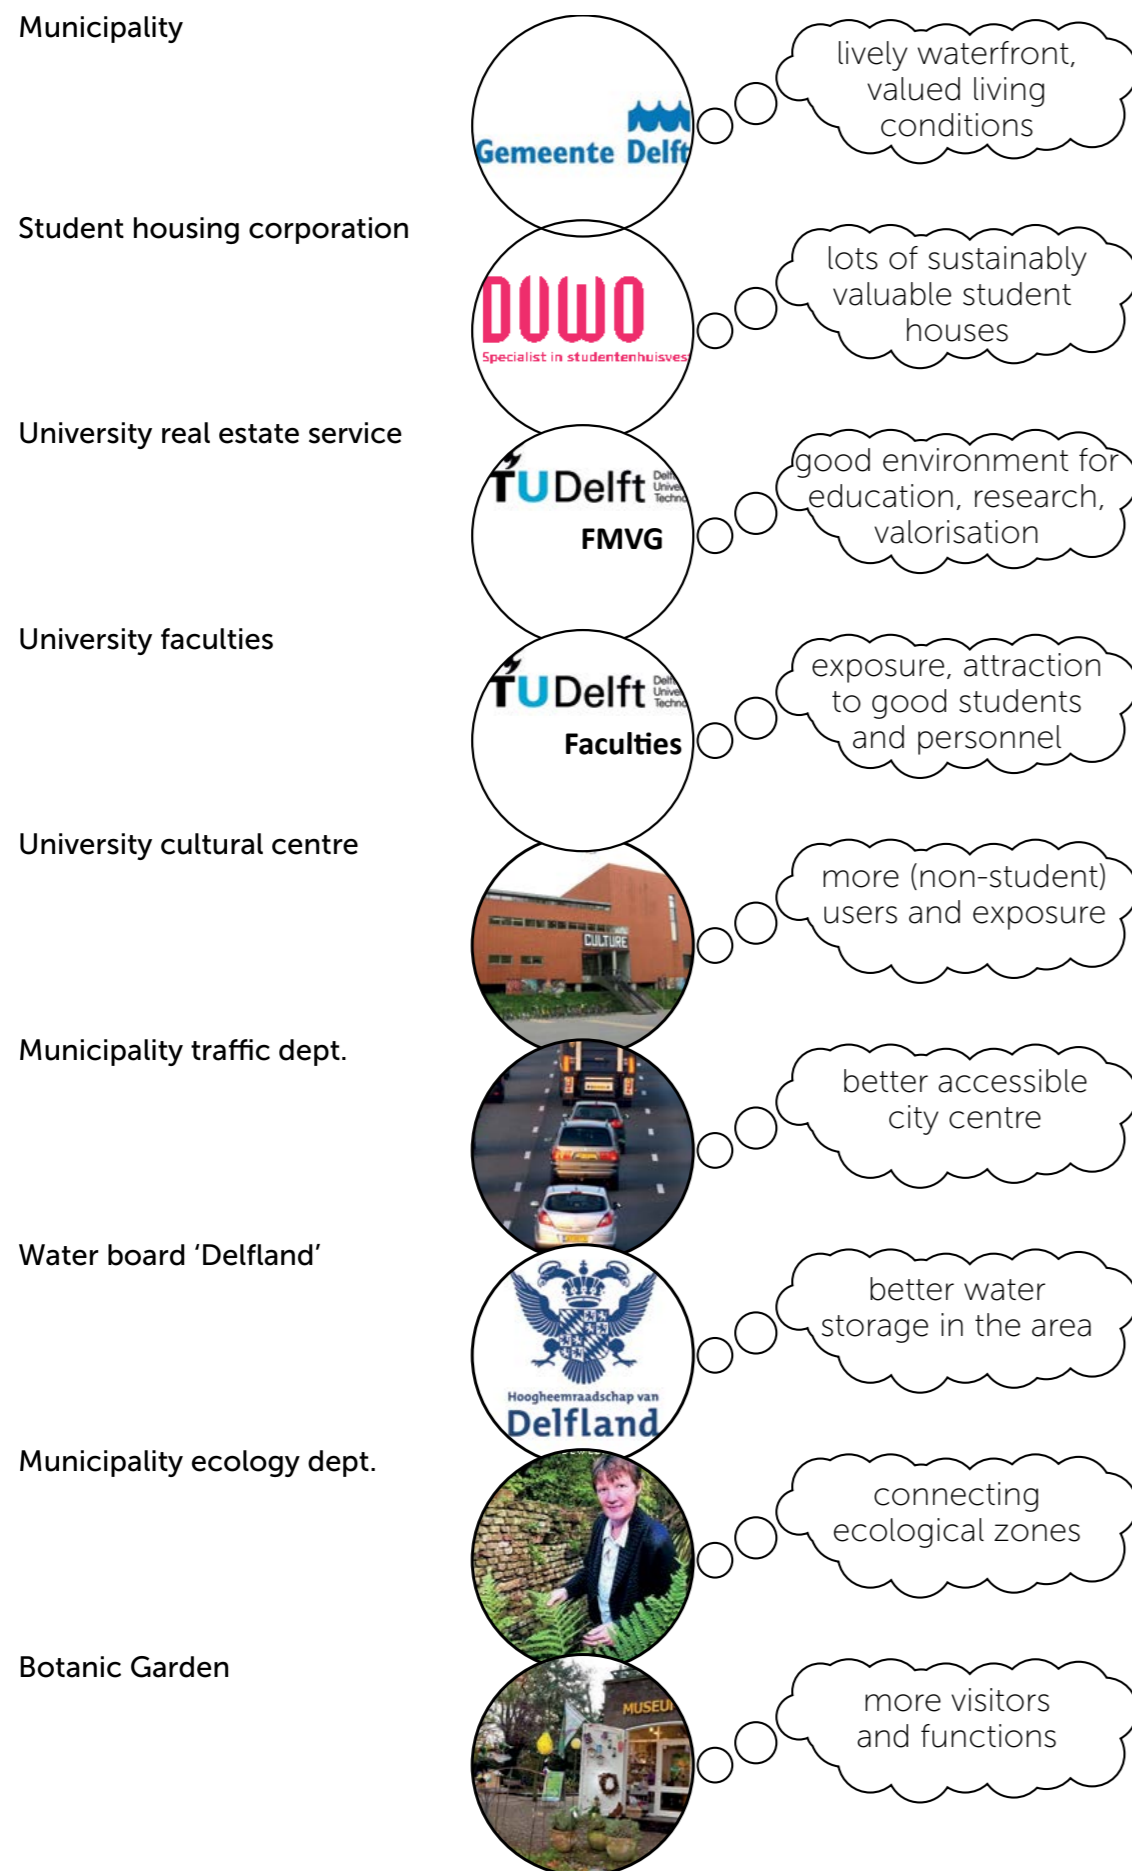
Municipality

Gemeente Delft

lively waterfront, valued living conditions

Student housing corporation

DUWO
Specialist in studentenhuisves

lots of sustainably valuable student houses

University real estate service

TUDelft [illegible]
FMVG

good environment for education, research, valorisation

University faculties

TUDelft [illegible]
Faculties

exposure, attraction to good students and personnel

University cultural centre

CULTURE

more (non-student) users and exposure

Municipality traffic dept.

better accessible city centre

Water board 'Delfland'

Hoogheemraadschap van
Delfland

better water storage in the area

Municipality ecology dept.

connecting ecological zones

Botanic Garden

MUSEU

more visitors and functions